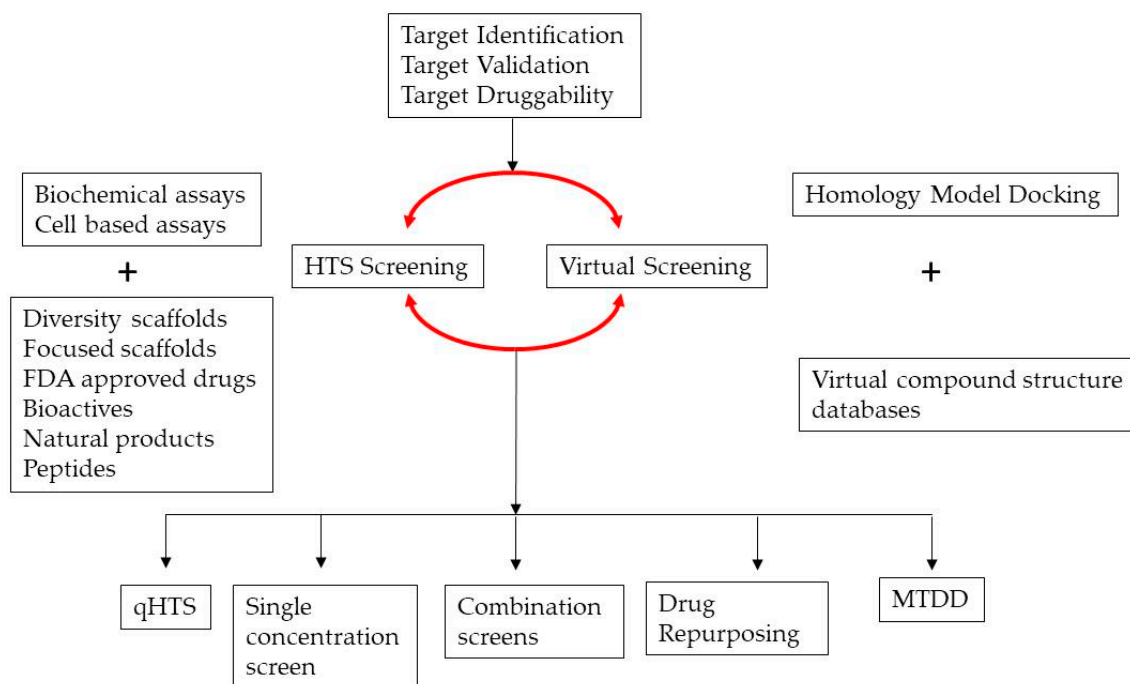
Target Identification
Target Validation
Target Druggability

Biochemical assays
Cell based assays

+

Diversity scaffolds
Focused scaffolds
FDA approved drugs
Bioactives
Natural products
Peptides

HTS Screening

Virtual Screening

Homology Model Docking

+

Virtual compound structure databases

qHTS

Single concentration screen

Combination screens

Drug Repurposing

MTDD